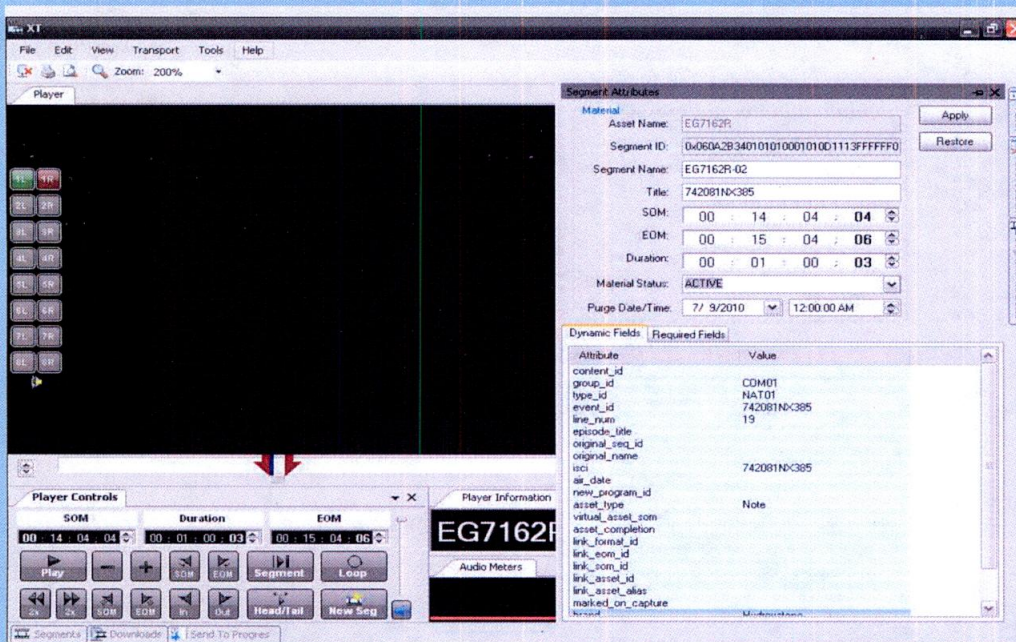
XT

File Edit View Transport Tools Help

Zoom: 200%

Player

1L 1R
2L 2R
3L 3R
4L 4R
5L 5R
6L 6R
7L 7R
8L 8R

Segment Attributes

Material

Asset Name: EG7162R

Segment ID: 0x060A2B340101010001010D1113FFFFF0

Segment Name: EG7162R-02

Title: 742081NX385

SOM: 00 : 14 : 04 : 04

EOM: 00 : 15 : 04 : 06

Duration: 00 : 01 : 00 : 03

Material Status: ACTIVE

Purge Date/Time: 7/ 9/2010 12:00:00 AM

Apply

Restore

Dynamic Fields Required Fields

| Attribute | Value |
|---|---|
| content_id | |
| group_id | COM01 |
| type_id | NAT01 |
| event_id | 742081NX385 |
| line_num | 19 |
| episode_title | |
| original_seq_id | |
| original_name | |
| isci | 742081NX385 |
| air_date | |
| new_program_id | |
| asset_type | Note |
| virtual_asset_som | |
| asset_completion | |
| link_format_id | |
| link_eom_id | |
| link_som_id | |
| link_asset_id | |
| link_asset_alias | |
| marked_on_capture | |
| brand | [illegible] |

Player Controls

SOM Duration EOM

00 : 14 : 04 : 04 00 : 01 : 00 : 03 00 : 15 : 04 : 06

Play SOM EOM Segment Loop

2x 2x SOM EOM In Out Head/Tail New Seg

Player Information

EG7162R

Audio Meters

Segments Downloads Send To Progress